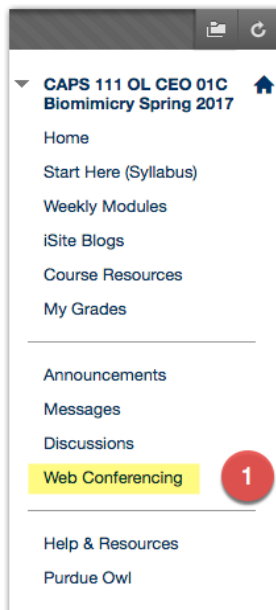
CAPS 111 OL CEO 01C Biomimicry Spring 2017

Home
Start Here (Syllabus)
Weekly Modules
iSite Blogs
Course Resources
My Grades

Announcements
Messages
Discussions
Web Conferencing
1

Help & Resources
Purdue Owl